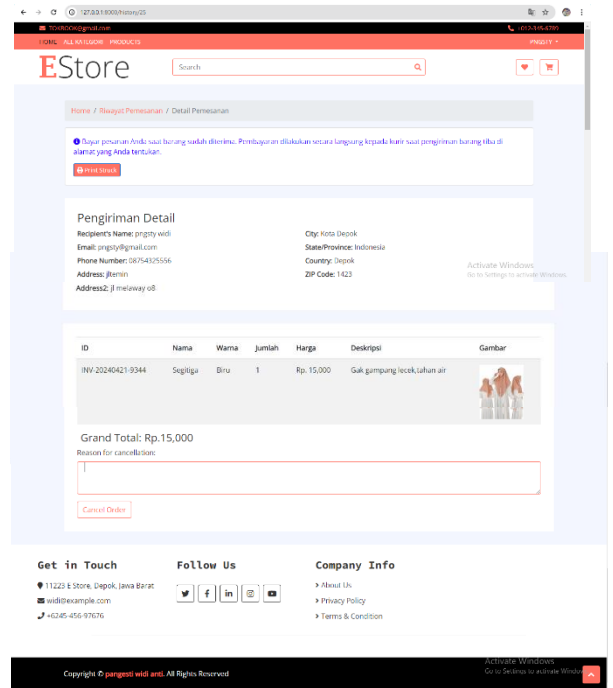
127.0.0.1:8000/history/25

TOKBOOK@gmail.com
012-345-6789

HOME ALL KATEGORI PRODUCTS
PNGSTY

EStore

Search

Home / Riwayat Pemesanan / Detail Pemesanan

Bayar pesanan Anda saat barang sudah diterima. Pembayaran dilakukan secara langsung kepada kurir saat pengiriman barang tiba di alamat yang Anda tentukan.

Print Struck

Pengiriman Detail

Recipient's Name: pngsty widi
Email: pngsty@gmail.com
Phone Number: 08754325556
Address: jlemin
Address2: jl melaway o8

City: Kota Depok
State/Province: Indonesia
Country: Depok
ZIP Code: 1423

Activate Windows
Go to Settings to activate Windows.

| ID | Nama | Warna | Jumlah | Harga | Deskripsi | Gambar |
|---|---|---|---|---|---|---|
| INV-20240421-9344 | Segitiga | Biru | 1 | Rp. 15,000 | Gak gampang lecek,tahan air | |

Grand Total: Rp.15,000

Reason for cancellation:

Cancel Order

Get in Touch
11223 E Store, Depok, Jawa Barat
widi@example.com
+6245-456-97676

Follow Us

Company Info
About Us
Privacy Policy
Terms & Condition

Activate Windows
Go to Settings to activate Windows.

Copyright © pangesti widi anti. All Rights Reserved